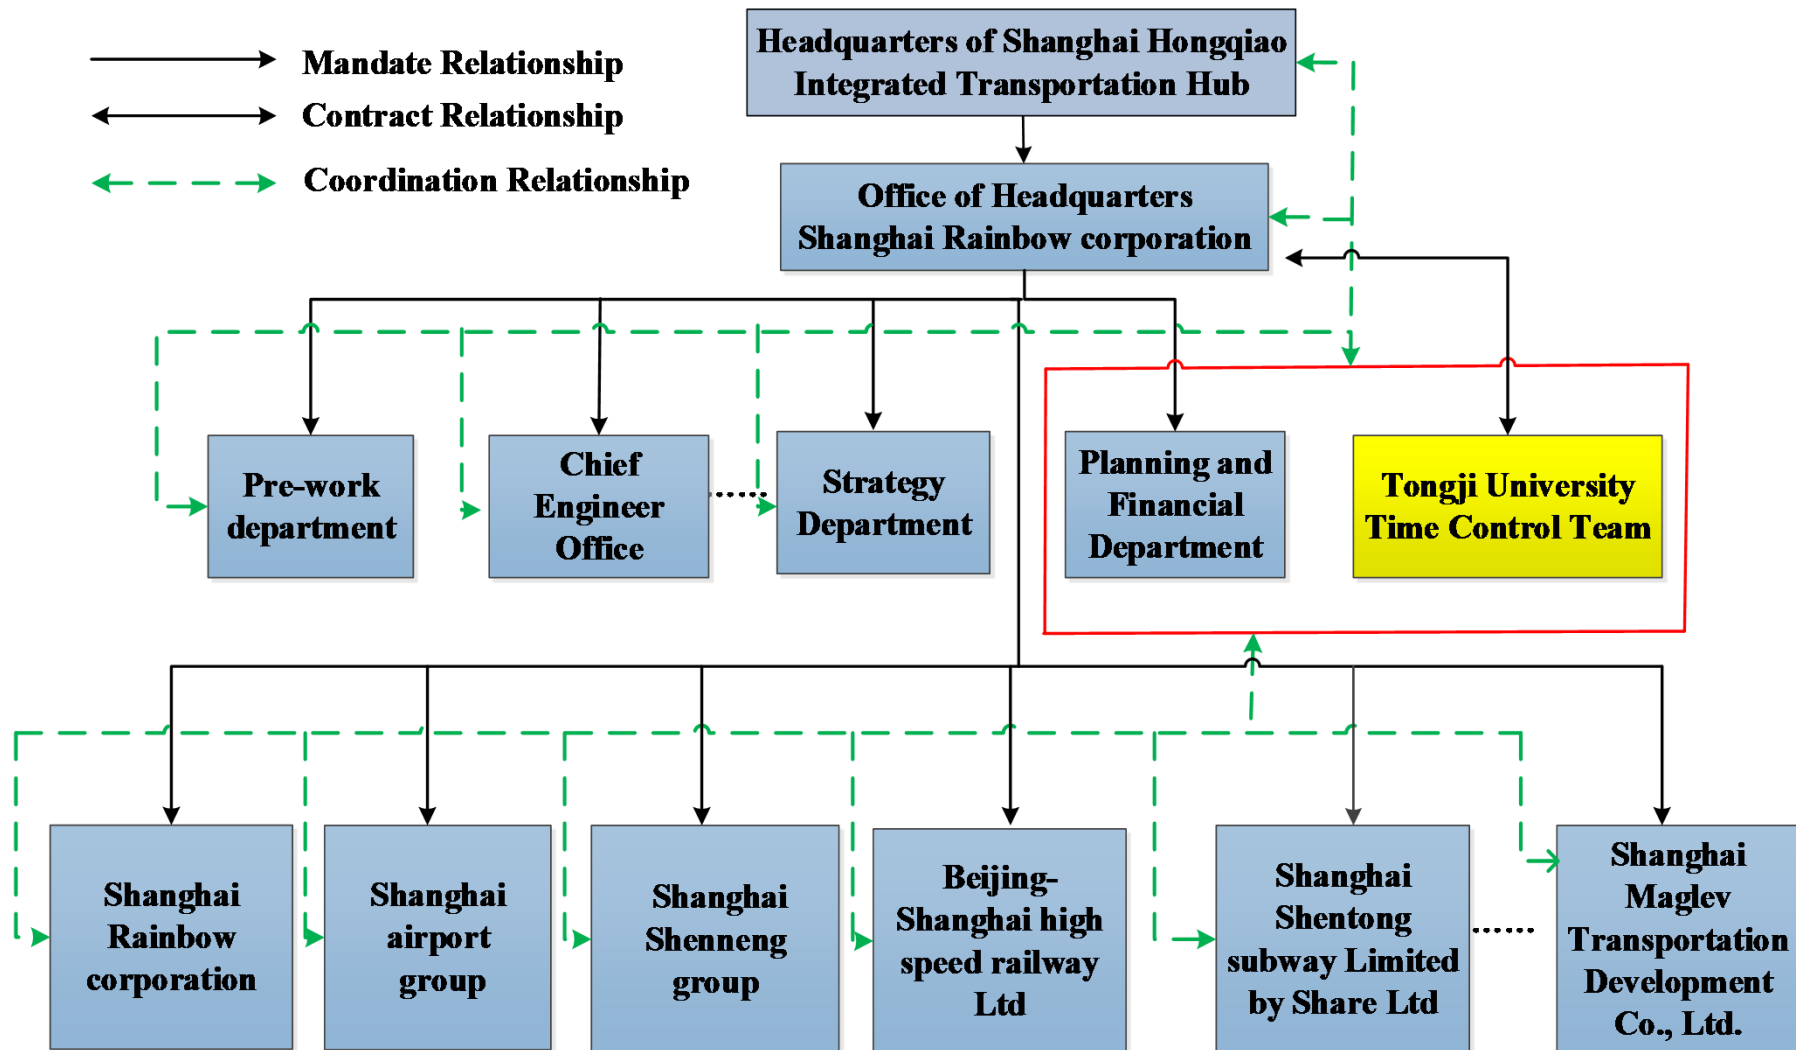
Mandate Relationship
Contract Relationship
Coordination Relationship

Headquarters of Shanghai Hongqiao Integrated Transportation Hub

Office of Headquarters Shanghai Rainbow corporation

Pre-work department

Chief Engineer Office

Strategy Department

Planning and Financial Department

Tongji University Time Control Team

Shanghai Rainbow corporation

Shanghai airport group

Shanghai Shenneng group

Beijing-Shanghai high speed railway Ltd

Shanghai Shentong subway Limited by Share Ltd

Shanghai Maglev Transportation Development Co., Ltd.